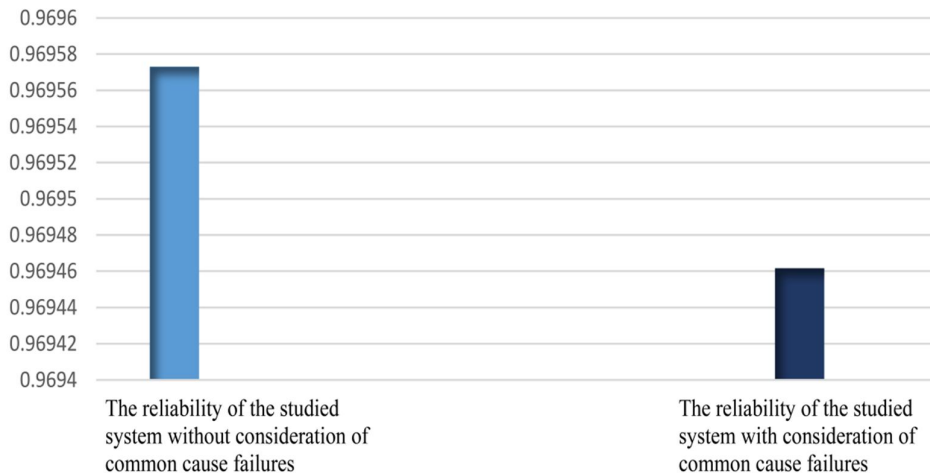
0.9696
0.96958
0.96956
0.96954
0.96952
0.9695
0.96948
0.96946
0.96944
0.96942
0.9694

The reliability of the studied system without consideration of common cause failures

The reliability of the studied system with consideration of common cause failures